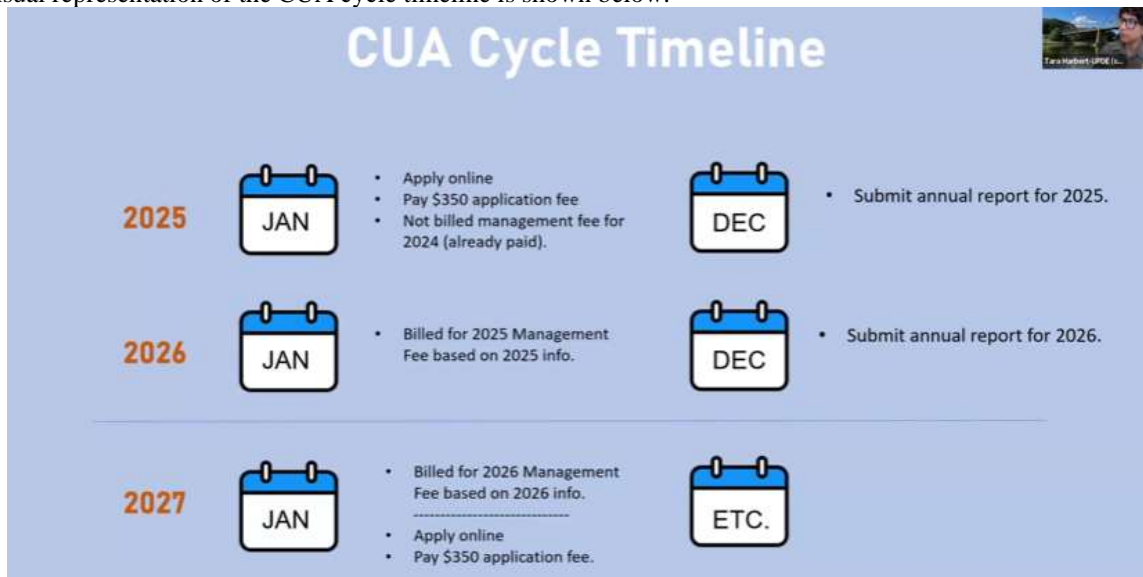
isual representation of the CUA cycle timeline is shown below:

CUA Cycle Timeline

Tara Harbert-UPDE (...)

2025

JAN

- Apply online
- Pay $350 application fee
- Not billed management fee for 2024 (already paid).

DEC

- Submit annual report for 2025.

2026

JAN

- Billed for 2025 Management Fee based on 2025 info.

DEC

- Submit annual report for 2026.

2027

JAN

- Billed for 2026 Management Fee based on 2026 info.

-----------------------------

- Apply online
- Pay $350 application fee.

ETC.